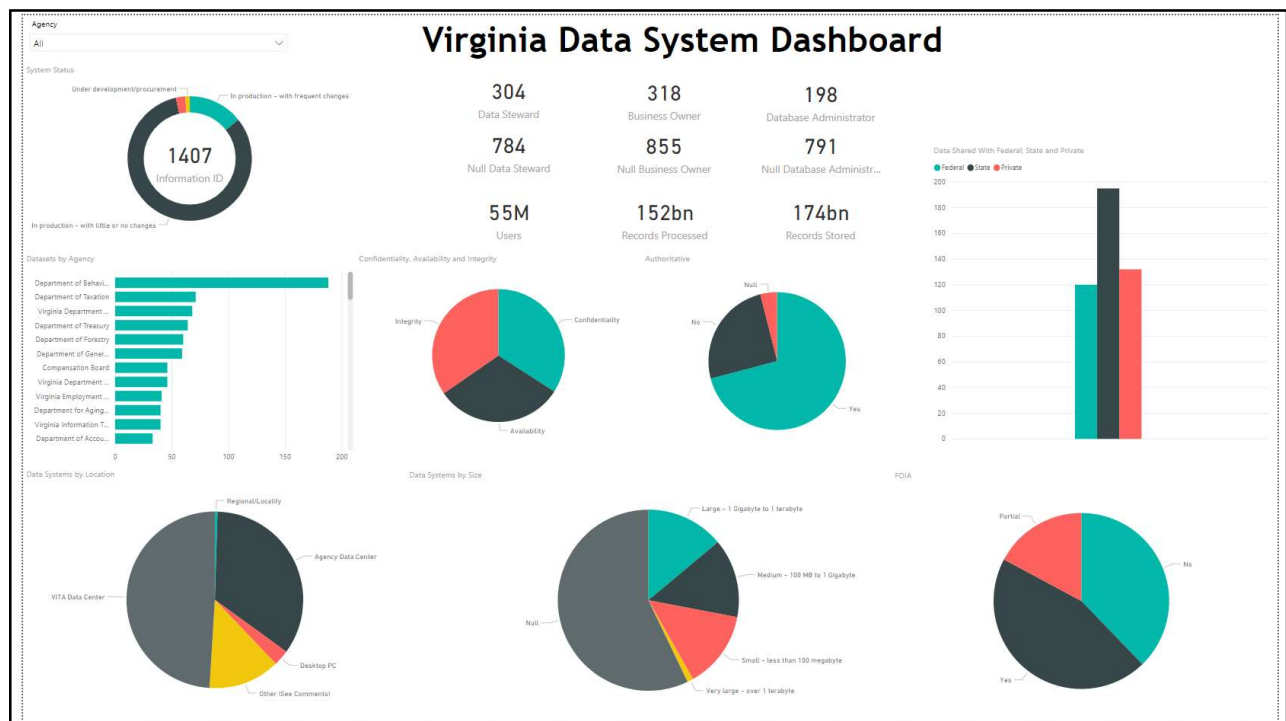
Agency
All

Virginia Data System Dashboard

System Status

Under development/procurement
In production - with frequent changes
1407
Information ID
In production - with little or no changes

304
Data Steward

318
Business Owner

198
Database Administrator

784
Null Data Steward

855
Null Business Owner

791
Null Database Administr...

55M
Users

152bn
Records Processed

174bn
Records Stored

Data Shared With Federal, State and Private
● Federal ● State ● Private

| 200 |
|---|
| 180 |
| 160 |
| 140 |
| 120 |
| 100 |
| 80 |
| 60 |
| 40 |
| 20 |
| 0 |

Datasets by Agency

Department of Behavi...
Department of Taxation
Virginia Department ...
Department of Treasury
Department of Forestry
Department of Gener...
Compensation Board
Virginia Department ...
Virginia Employment ...
Department for Aging...
Virginia Information T...
Department of Accou...
0 50 100 150 200

Confidentiality, Availability and Integrity
Integrity
Confidentiality
Availability

Authoritative
Null
No
Yes

Data Systems by Location
Regional/Locality
Agency Data Center
VITA Data Center
Desktop PC
Other (See Comments)

Data Systems by Size
Large - 1 Gigabyte to 1 terabyte
Medium - 100 MB to 1 Gigabyte
Null
Small - less than 100 megabyte
Very large - over 1 terabyte

FOIA
Partial
No
Yes